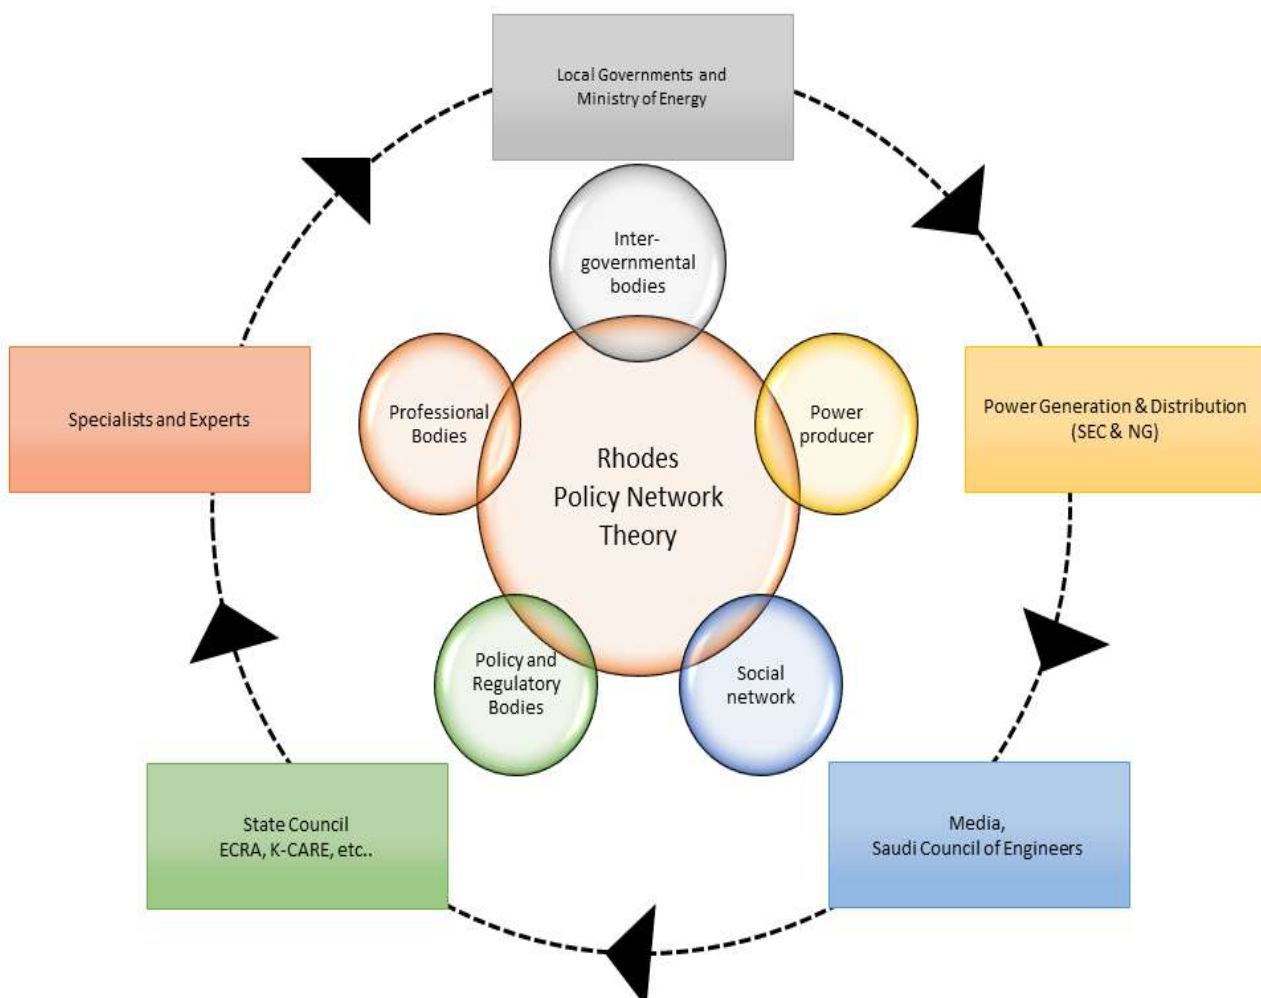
Local Governments and Ministry of Energy

Inter-governmental bodies

Professional Bodies

Rhodes Policy Network Theory

Power producer

Specialists and Experts

Power Generation & Distribution (SEC & NG)

Policy and Regulatory Bodies

Social network

State Council ECRA, K-CARE, etc..

Media, Saudi Council of Engineers